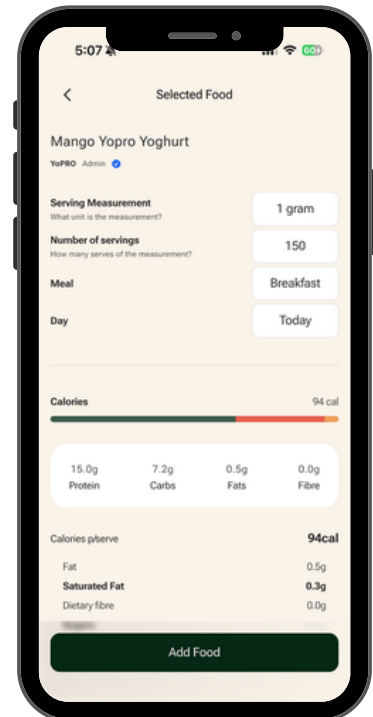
5:07

Selected Food

Mango Yopro Yoghurt

YoPRO Admin

Serving Measurement
What unit is the measurement?

1 gram

Number of servings
How many serves of the measurement?

150

Meal

Breakfast

Day

Today

Calories

94 cal

15.0g
Protein

7.2g
Carbs

0.5g
Fats

0.0g
Fibre

Calories p/serve

94cal

Fat

0.5g

Saturated Fat

0.3g

Dietary fibre

0.0g

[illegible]

Add Food